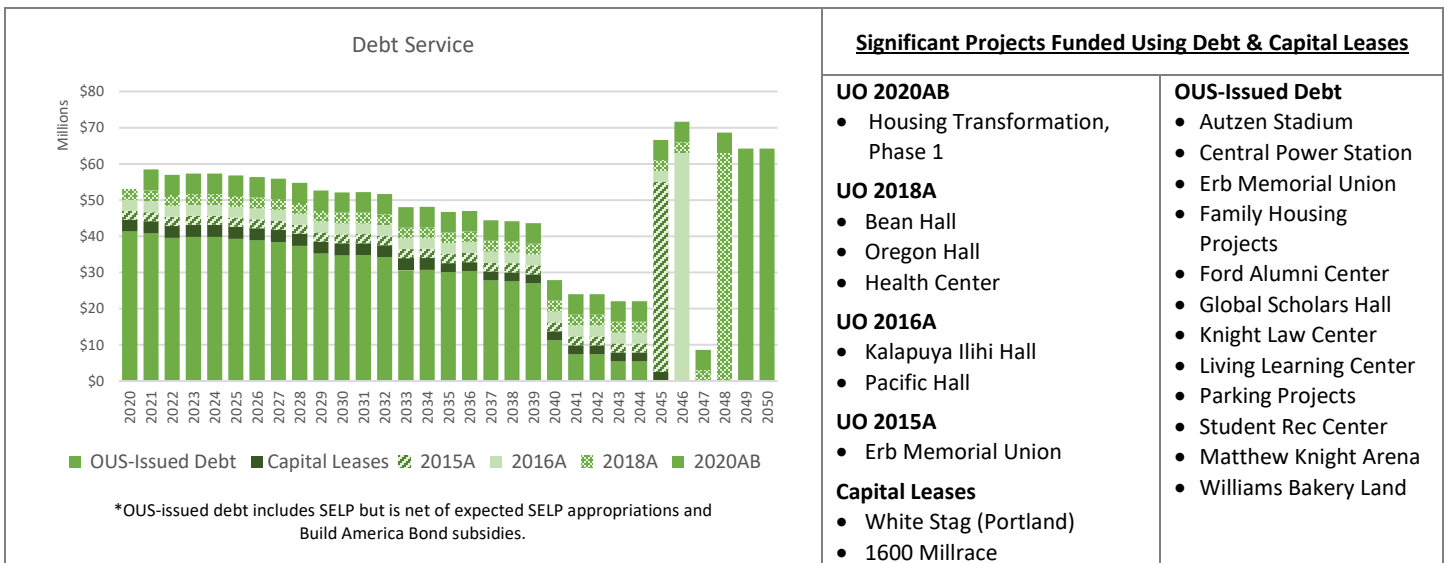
Debt Service

Millions

$80
$70
$60
$50
$40
$30
$20
$10
$0

2020 2021 2022 2023 2024 2025 2026 2027 2028 2029 2030 2031 2032 2033 2034 2035 2036 2037 2038 2039 2040 2041 2042 2043 2044 2045 2046 2047 2048 2049 2050

OUS-Issued Debt   Capital Leases   2015A   2016A   2018A   2020AB

*OUS-issued debt includes SELP but is net of expected SELP appropriations and Build America Bond subsidies.

Significant Projects Funded Using Debt & Capital Leases

UO 2020AB
- Housing Transformation, Phase 1

UO 2018A
- Bean Hall
- Oregon Hall
- Health Center

UO 2016A
- Kalapuya Ilihi Hall
- Pacific Hall

UO 2015A
- Erb Memorial Union

Capital Leases
- White Stag (Portland)
- 1600 Millrace

OUS-Issued Debt
- Autzen Stadium
- Central Power Station
- Erb Memorial Union
- Family Housing Projects
- Ford Alumni Center
- Global Scholars Hall
- Knight Law Center
- Living Learning Center
- Parking Projects
- Student Rec Center
- Matthew Knight Arena
- Williams Bakery Land